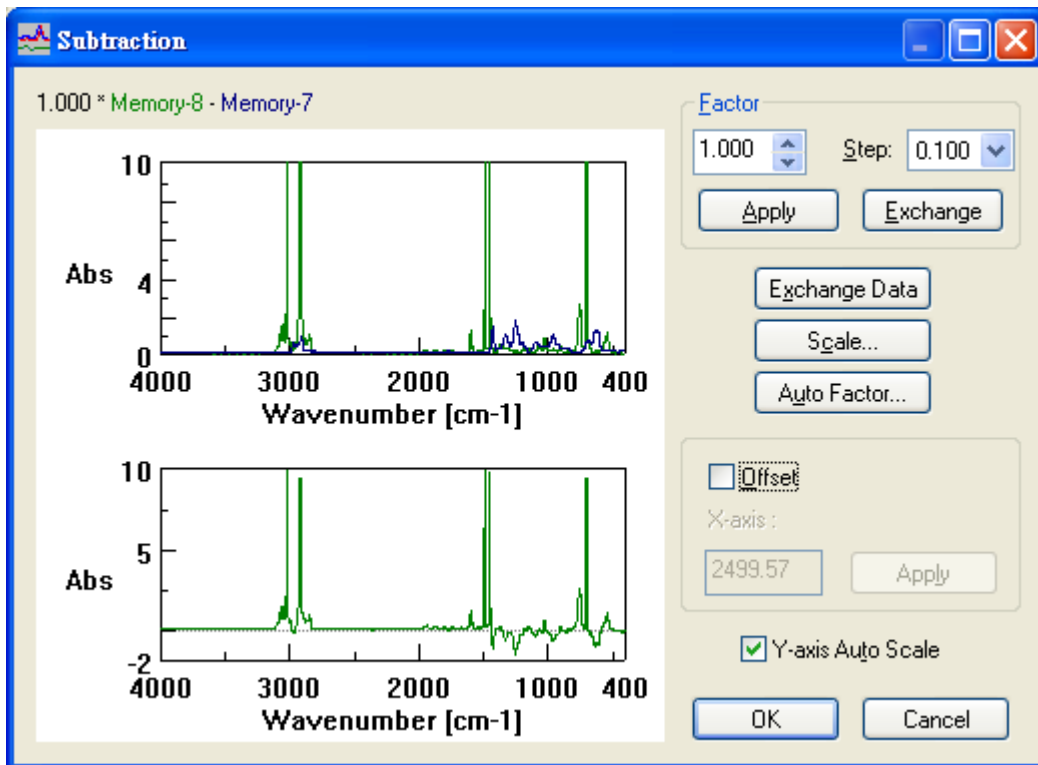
Subtraction

1.000 * Memory-8 - Memory-7

10
Abs
4
0
4000 3000 2000 1000 400
Wavenumber [cm-1]

10
5
Abs
-2
4000 3000 2000 1000 400
Wavenumber [cm-1]

Factor
1.000
Step: 0.100
Apply
Exchange

Exchange Data
Scale...
Auto Factor...

Offset
X-axis :
2499.57
Apply

Y-axis Auto Scale

OK
Cancel